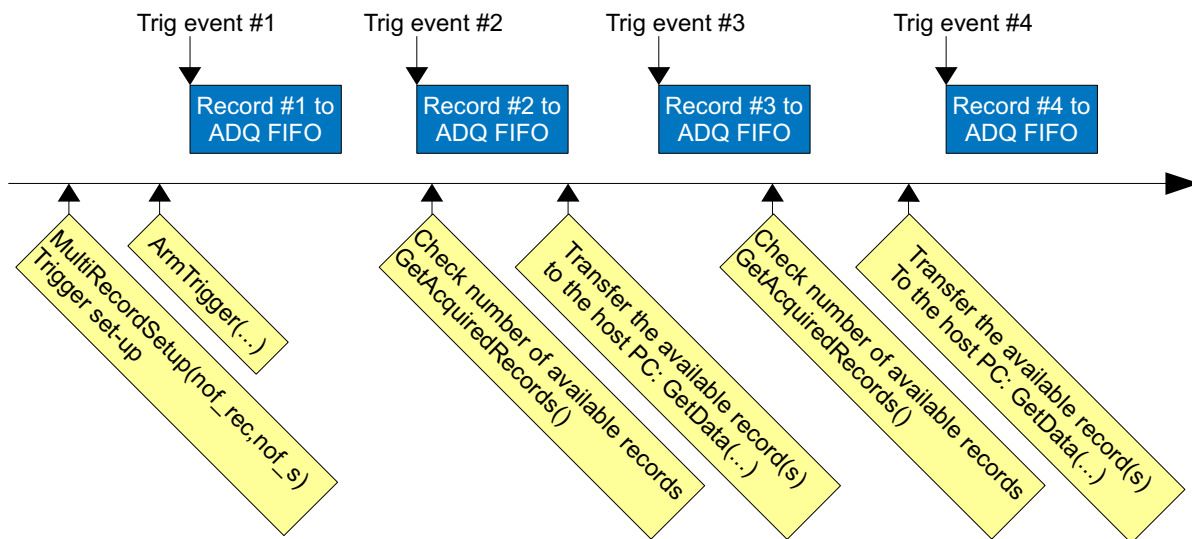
Trig event #1

Record #1 to ADQ FIFO

Trig event #2

Record #2 to ADQ FIFO

Trig event #3

Record #3 to ADQ FIFO

Trig event #4

Record #4 to ADQ FIFO

MultiRecordSetup(nof_rec,nof_s)
Trigger set-up

ArmTrigger(...)

Check number of available records
GetAcquiredRecords()

Transfer the available record(s)
to the host PC: GetData(...)

Check number of available records
GetAcquiredRecords()

Transfer the available record(s)
To the host PC: GetData(...)